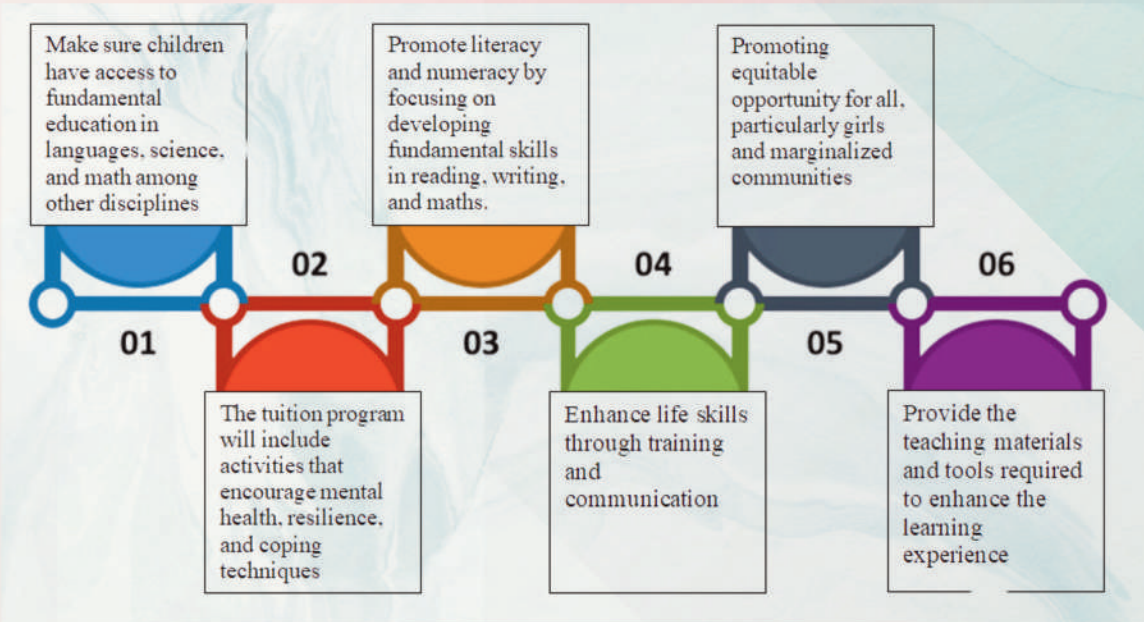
01

Make sure children have access to fundamental education in languages, science, and math among other disciplines

02

The tuition program will include activities that encourage mental health, resilience, and coping techniques

03

Promote literacy and numeracy by focusing on developing fundamental skills in reading, writing, and maths.

04

Enhance life skills through training and communication

05

Promoting equitable opportunity for all, particularly girls and marginalized communities

06

Provide the teaching materials and tools required to enhance the learning experience